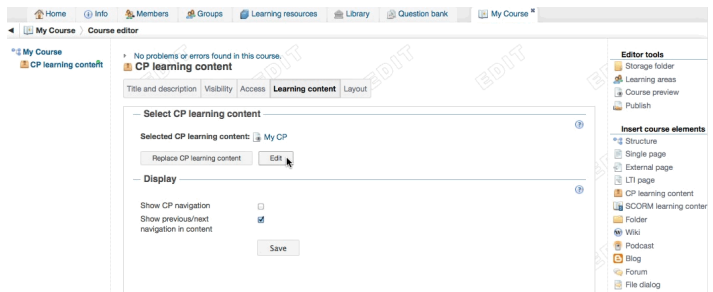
Home | Info | Members | Groups | Learning resources | Library | Question bank | My Course

My Course | Course editor

My Course
CP learning content

No problems or errors found in this course.

CP learning content

Title and description | Visibility | Access | Learning content | Layout

Select CP learning content

Selected CP learning content: My CP

Replace CP learning content | Edit

Display

Show CP navigation

Show previous/next navigation in content

Save

Editor tools
Storage folder
Learning areas
Course preview
Publish

Insert course elements
Structure
Single page
External page
LTI page
CP learning content
SCORM learning conter
Folder
Wiki
Podcast
Blog
Forum
File dialog